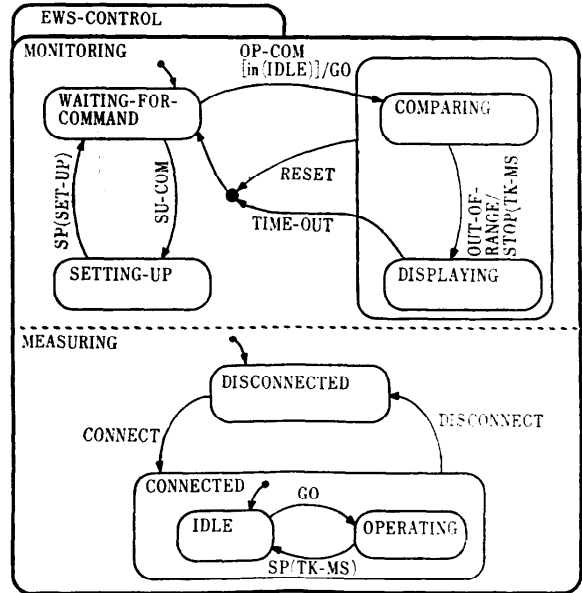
EWS-CONTROL

MONITORING

OP-COM [in(IDLE)]/GO

WAITING-FOR-COMMAND

COMPARING

RESET

SP(SET-UP)

SU-COM

TIME-OUT

OUT-OF-RANGE/ STOP(TK-MS

SETTING-UP

DISPLAYING

MEASURING

DISCONNECTED

CONNECT

DISCONNECT

CONNECTED

GO

IDLE

OPERATING

SP(TK-MS)